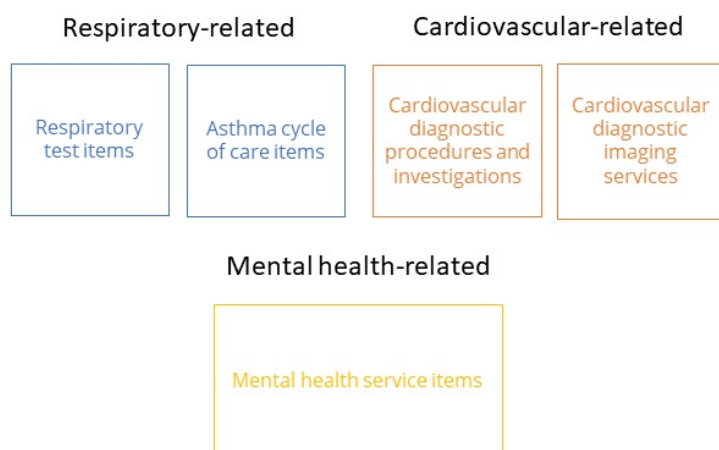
Respiratory-related

Respiratory test items

Asthma cycle of care items

Cardiovascular-related

Cardiovascular diagnostic procedures and investigations

Cardiovascular diagnostic imaging services

Mental health-related

Mental health service items